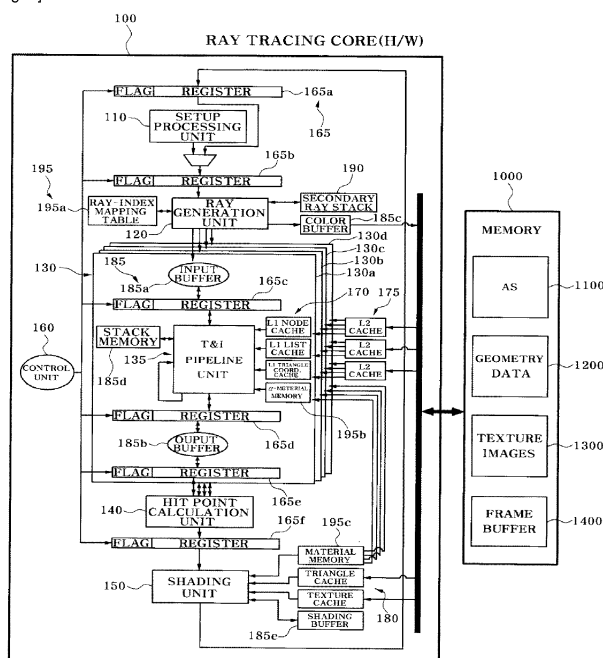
100

RAY TRACING CORE(H/W)

FLAG REGISTER 165a

165

110 SETUP PROCESSING UNIT

165b

FLAG REGISTER

195

190

195a

RAY-INDEX MAPPING TABLE

RAY GENERATION UNIT

SECONDARY RAY STACK

COLOR BUFFER

185c

120

130d

130c

130b

130a

130

185

185a

INPUT BUFFER

165c

FLAG REGISTER

170

175

160

CONTROL UNIT

STACK MEMORY

135

185d

T&I PIPELINE UNIT

L1 NODE CACHE

L1 LIST CACHE

L1 TRIANGLE COORD. CACHE

$\alpha$-MATERIAL MEMORY

L2 CACHE

L2 CACHE

L2 CACHE

195b

FLAG REGISTER

165d

185b

OUPUT BUFFER

FLAG REGISTER

165e

140

HIT POINT CALCULATION UNIT

165f

195c

FLAG REGISTER

MATERIAL MEMORY

150

SHADING UNIT

TRIANGLE CACHE

TEXTURE CACHE

180

SHADING BUFFER

185e

1000

MEMORY

AS 1100

GEOMETRY DATA 1200

TEXTURE IMAGES 1300

FRAME BUFFER 1400